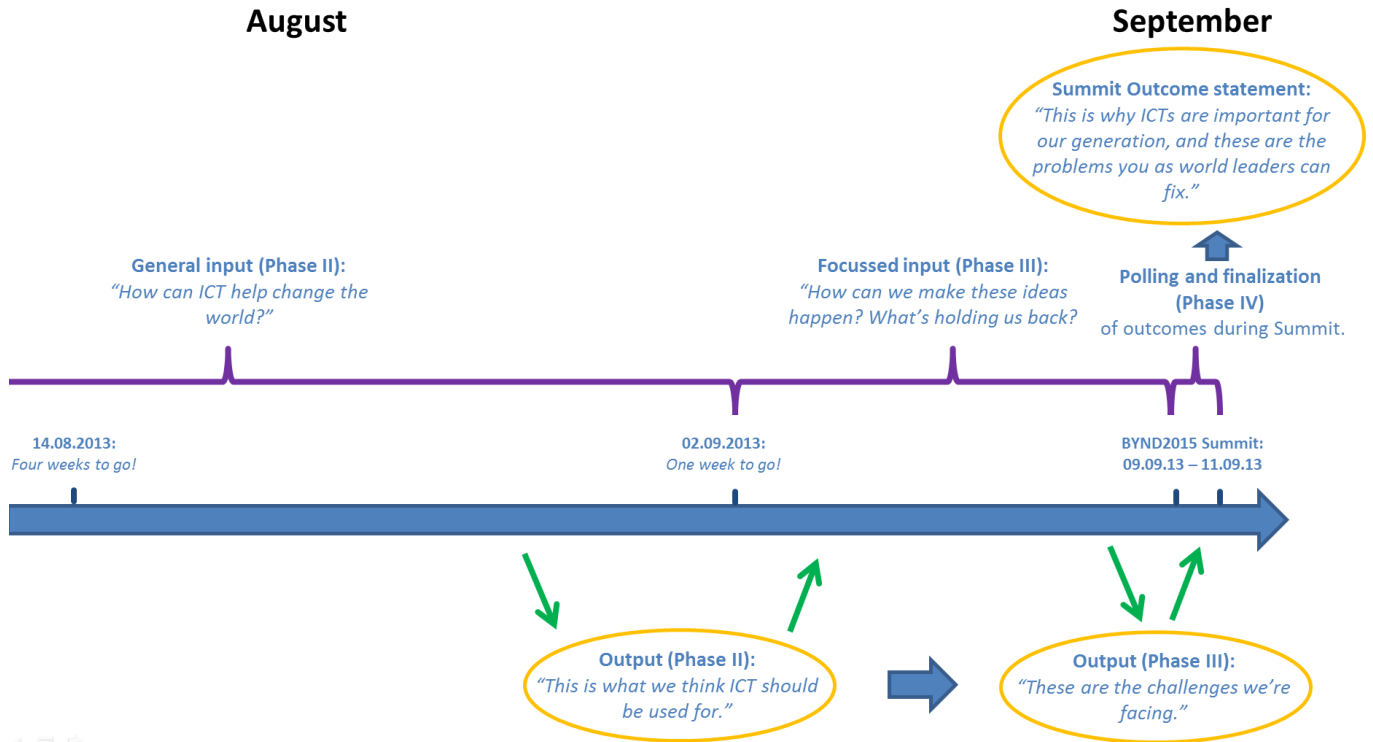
August

September

Summit Outcome statement:
"This is why ICTs are important for our generation, and these are the problems you as world leaders can fix."

General input (Phase II):
"How can ICT help change the world?"

Focussed input (Phase III):
"How can we make these ideas happen? What's holding us back?

Polling and finalization (Phase IV)
of outcomes during Summit.

14.08.2013:
Four weeks to go!

02.09.2013:
One week to go!

BYND2015 Summit:
09.09.13 – 11.09.13

Output (Phase II):
"This is what we think ICT should be used for."

Output (Phase III):
"These are the challenges we're facing."